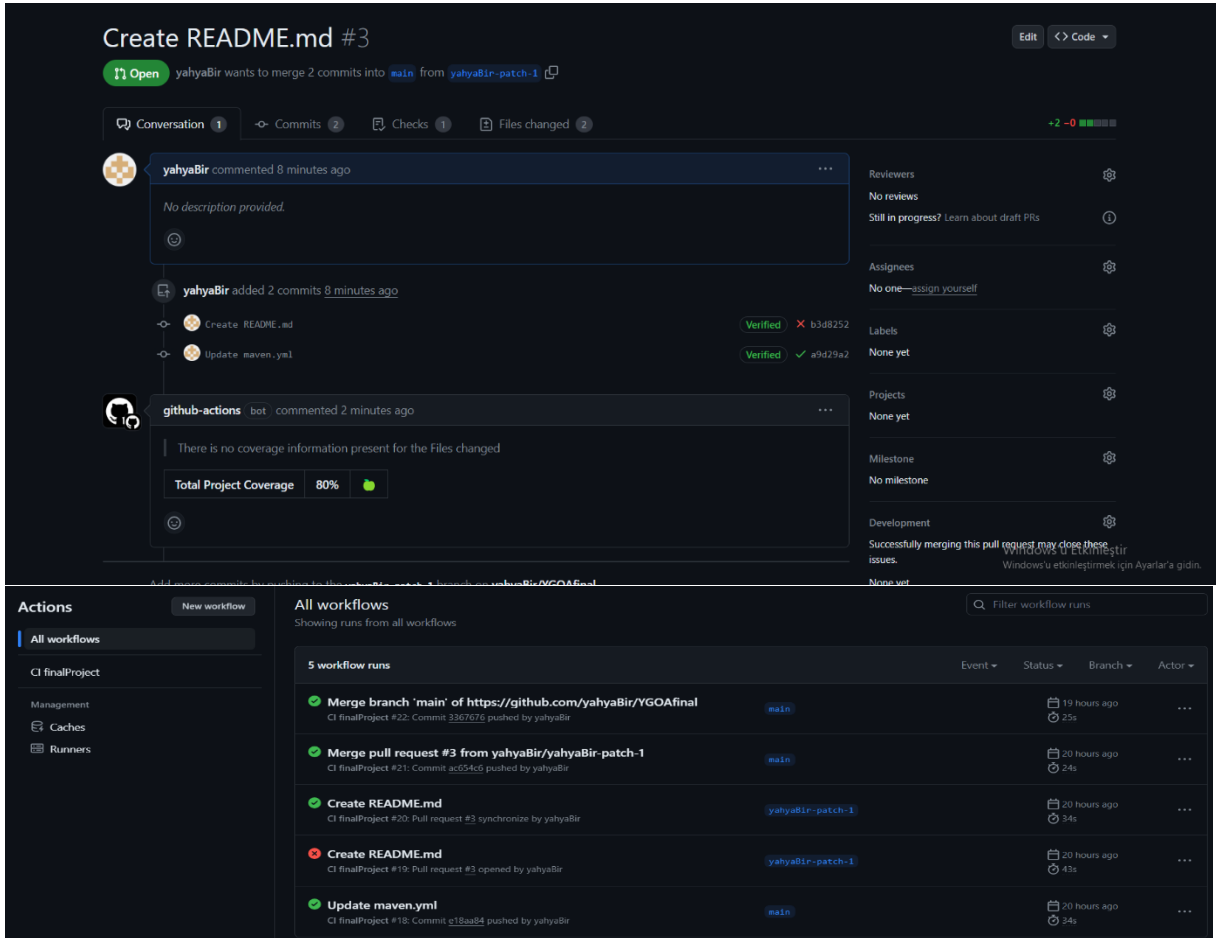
Create README.md #3

Edit
Code

Open yahyaBir wants to merge 2 commits into main from yahyaBir-patch-1

Conversation 1
Commits 2
Checks 1
Files changed 2

+2 −0

yahyaBir commented 8 minutes ago

No description provided.

yahyaBir added 2 commits 8 minutes ago

Create README.md Verified b3d8252
Update maven.yml Verified a9d29a2

github-actions bot commented 2 minutes ago

There is no coverage information present for the Files changed

| Total Project Coverage | 80% | |
|---|---|---|

Reviewers
No reviews
Still in progress? Learn about draft PRs

Assignees
No one—assign yourself

Labels
None yet

Projects
None yet

Milestone
No milestone

Development
Successfully merging this pull request may close these issues.
None yet

Windows'u Etkinleştir
Windows'u etkinleştirmek için Ayarlar'a gidin.

Add more commits by pushing to the yahyaBir-patch-1 branch on yahyaBir/YGOAfinal

Actions
New workflow
All workflows
CI finalProject
Management
Caches
Runners

All workflows
Showing runs from all workflows

Filter workflow runs

5 workflow runs
Event
Status
Branch
Actor

Merge branch 'main' of https://github.com/yahyaBir/YGOAfinal
CI finalProject #22: Commit 3367676 pushed by yahyaBir
main
19 hours ago
25s

Merge pull request #3 from yahyaBir/yahyaBir-patch-1
CI finalProject #21: Commit ac654c6 pushed by yahyaBir
main
20 hours ago
24s

Create README.md
CI finalProject #20: Pull request #3 synchronize by yahyaBir
yahyaBir-patch-1
20 hours ago
34s

Create README.md
CI finalProject #19: Pull request #3 opened by yahyaBir
yahyaBir-patch-1
20 hours ago
43s

Update maven.yml
CI finalProject #18: Commit e18aa84 pushed by yahyaBir
main
20 hours ago
34s